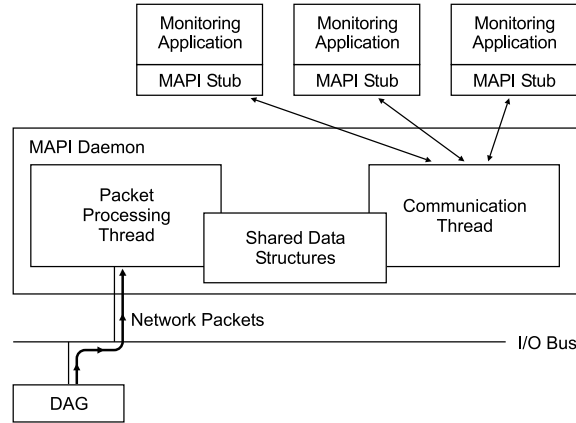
Monitoring Application
MAPI Stub

Monitoring Application
MAPI Stub

Monitoring Application
MAPI Stub

MAPI Daemon

Packet Processing Thread

Shared Data Structures

Communication Thread

Network Packets

I/O Bus

DAG